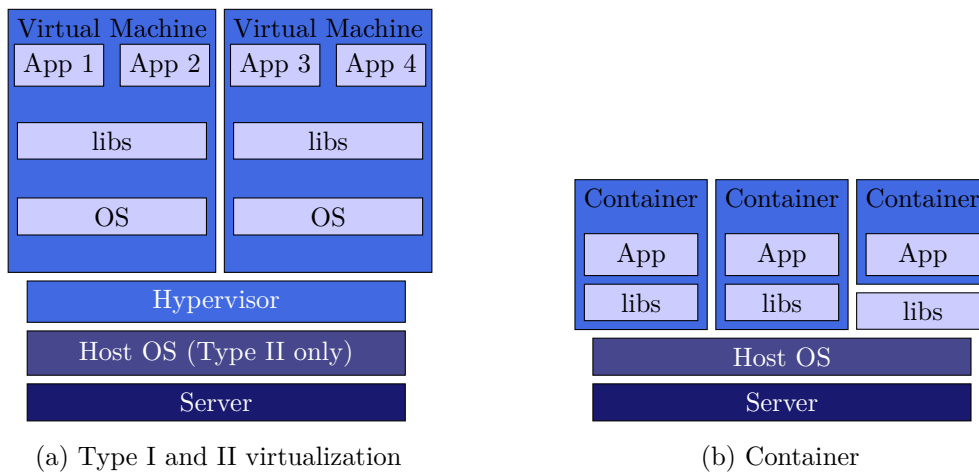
Virtual Machine
App 1
App 2
libs
OS

Virtual Machine
App 3
App 4
libs
OS

Hypervisor
Host OS (Type II only)
Server

(a) Type I and II virtualization

Container
App
libs

Container
App
libs

Container
App
libs

Host OS
Server

(b) Container